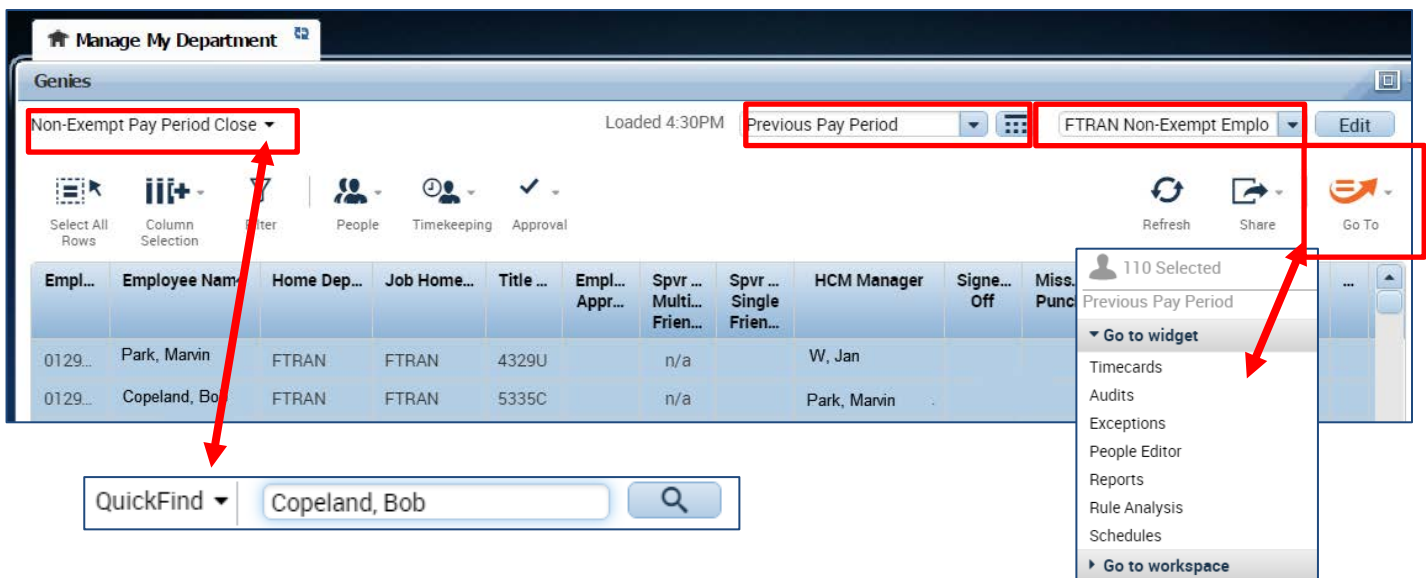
Manage My Department

Genies

Non-Exempt Pay Period Close

Loaded 4:30PM

Previous Pay Period

FTRAN Non-Exempt Emplo

Edit

Select All Rows

Column Selection

Filter

People

Timekeeping

Approval

Refresh

Share

Go To

| Empl... | Employee Name | Home Dep... | Job Home... | Title ... | Empl... Appr... | Spvr ... Multi... Frien... | Spvr ... Single Frien... | HCM Manager | Signe... Off | Miss. Punc |
|---|---|---|---|---|---|---|---|---|---|---|
| 0129... | Park, Marvin | FTRAN | FTRAN | 4329U | | n/a | | W, Jan | | |
| 0129... | Copeland, Bob | FTRAN | FTRAN | 5335C | | n/a | | Park, Marvin | | |

110 Selected

Previous Pay Period

Go to widget

Timecards

Audits

Exceptions

People Editor

Reports

Rule Analysis

Schedules

Go to workspace

QuickFind

Copeland, Bob